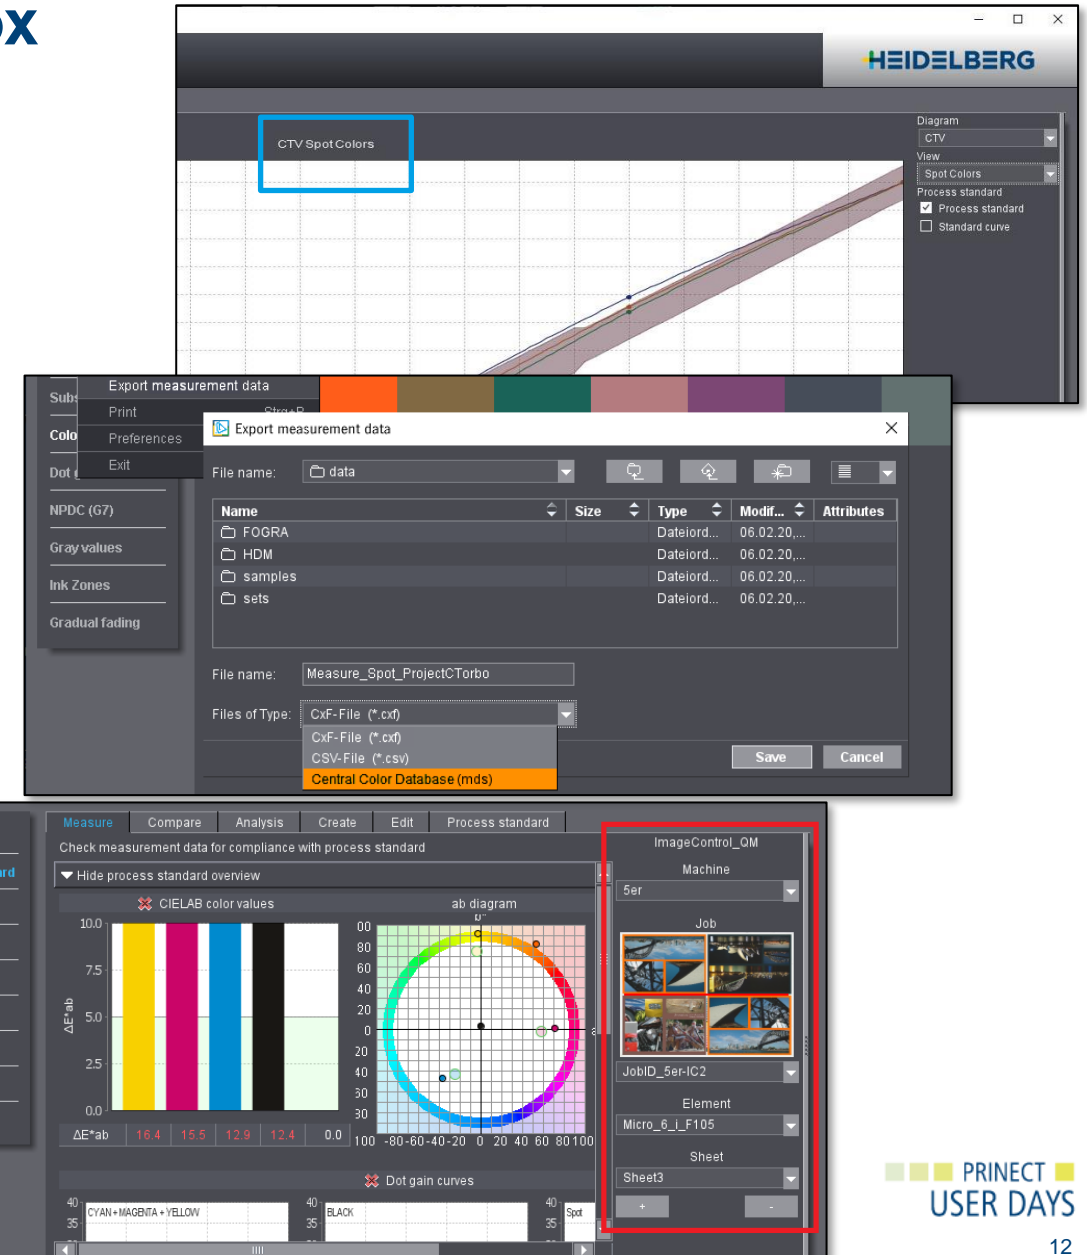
ox

HEIDELBERG

CTV Spot Colors

Diagram
CTV
View
Spot Colors
Process standard
Process standard
Standard curve

Subs
Colo
Dot
NPDC (G7)
Gray values
Ink Zones
Gradual fading

Export measurement data
Print Strg+P
Preferences
Exit

Export measurement data

File name: data

| Name | Size | Type | Modif... | Attributes |
|---|---|---|---|---|
| FOGRA | | Dateiord... | 06.02.20,... | |
| HDM | | Dateiord... | 06.02.20,... | |
| samples | | Dateiord... | 06.02.20,... | |
| sets | | Dateiord... | 06.02.20,... | |

File name: Measure_Spot_ProjectCTorbo
Files of Type: CxF-File (*.cxf)
CxF-File (*.cxf)
CSV-File (*.csv)
Central Color Database (mds)
Save
Cancel

Measure Compare Analysis Create Edit Process standard
Check measurement data for compliance with process standard
Hide process standard overview
CIELAB color values
ab diagram
10.0
7.5
5.0
2.5
0.0
ΔE*ab
ΔE*ab 16.4 15.5 12.9 12.4 0.0
00 80 60 40 20 0 20 40 60 80 100
100 -80 -60 -40 -20 0 20 40 60 80 100
Dot gain curves
40 35 CYAN + MAGENTA + YELLOW
40 35 BLACK
40 35 Spot

ImageControl_QM
Machine
5er
Job
JobID_5er-IC2
Element
Micro_6_i_F105
Sheet
Sheet3
+ -

rd

PRINECT
USER DAYS
12